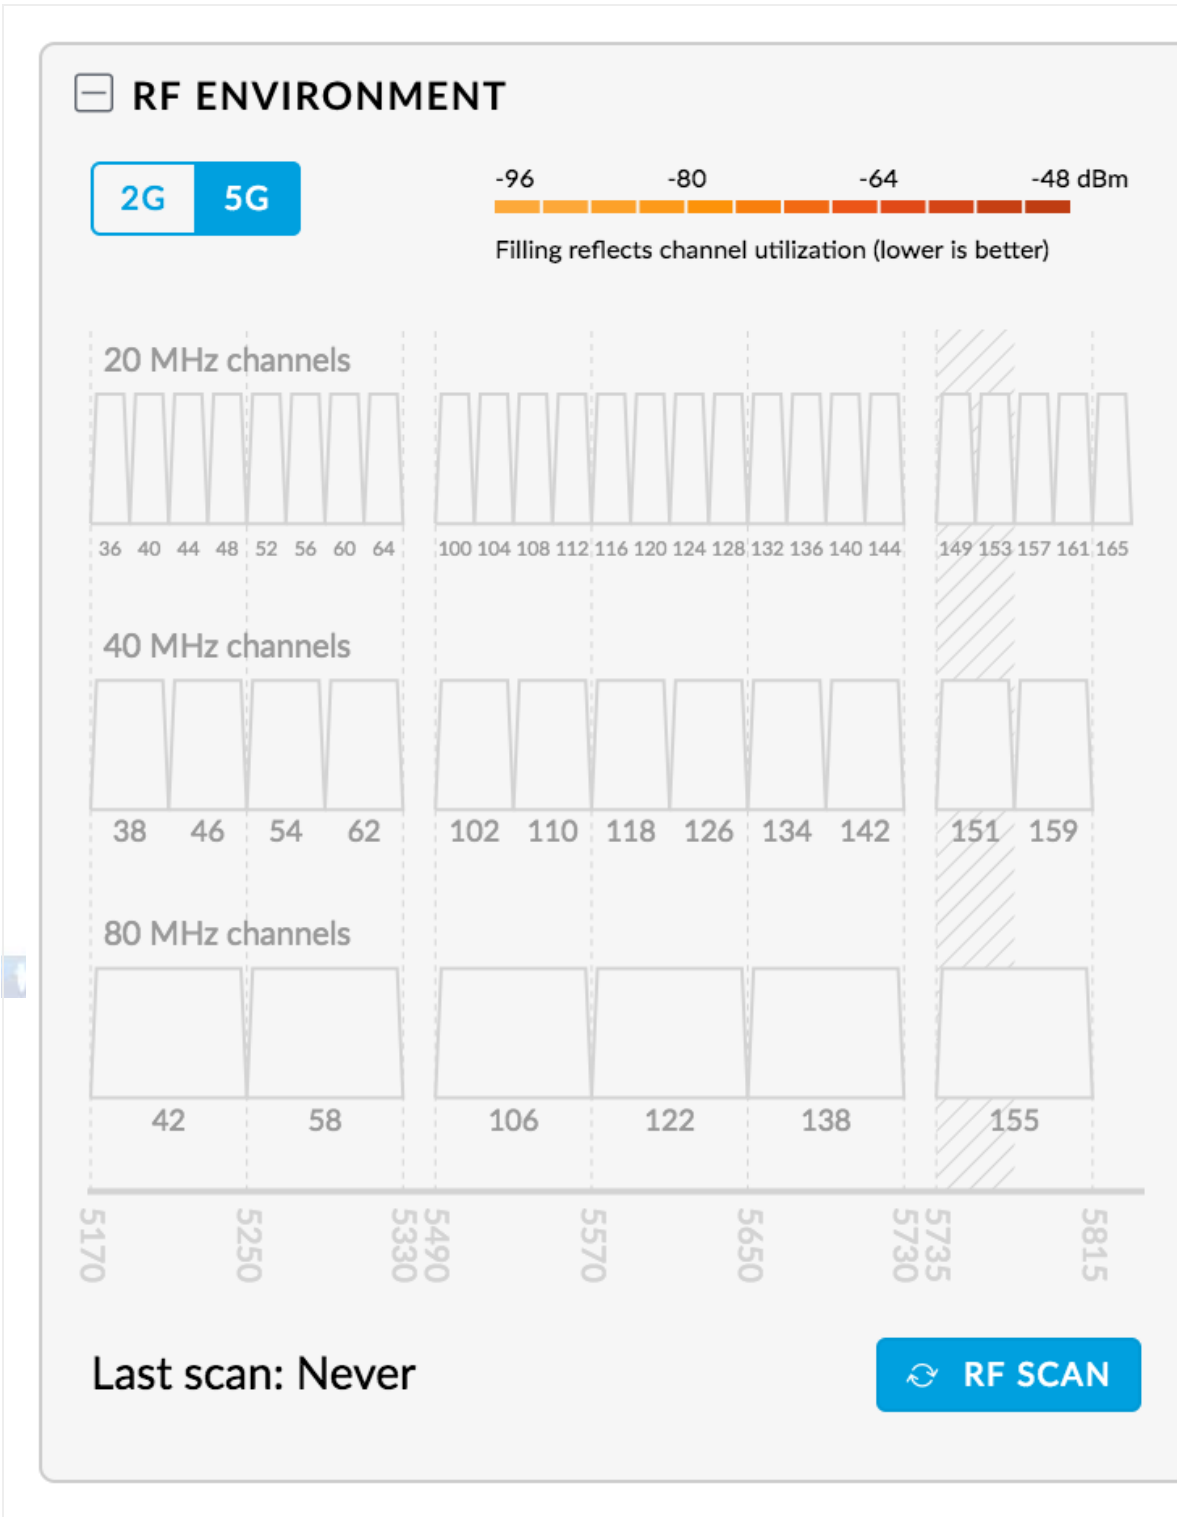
RF ENVIRONMENT

2G 5G

-96 -80 -64 -48 dBm

Filling reflects channel utilization (lower is better)

20 MHz channels

36 40 44 48 52 56 60 64 100 104 108 112 116 120 124 128 132 136 140 144 149 153 157 161 165

40 MHz channels

38 46 54 62 102 110 118 126 134 142 151 159

80 MHz channels

42 58 106 122 138 155

5170 5250 5330 5490 5570 5650 5730 5735 5815

Last scan: Never

RF SCAN